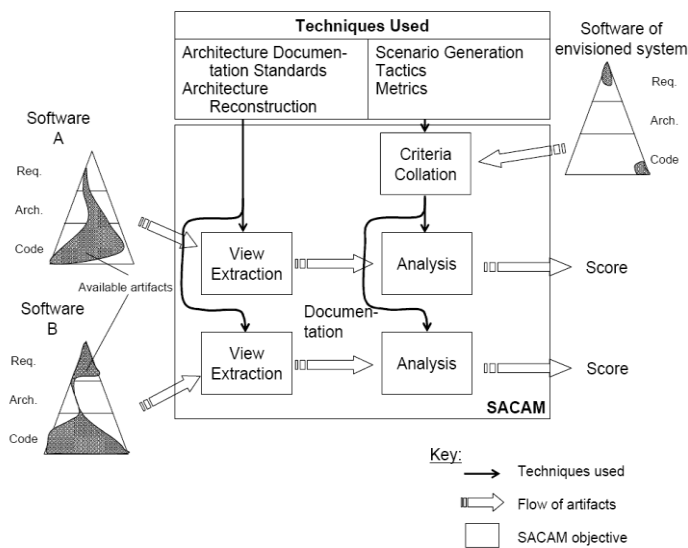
Techniques Used

Architecture Documentation Standards
Architecture Reconstruction

Scenario Generation
Tactics
Metrics

Software of envisioned system

Req.
Arch.
Code

Software A

Req.
Arch.
Code

Available artifacts

Software B

Req.
Arch.
Code

Criteria Collation

View Extraction

Analysis

Score

Documentation

View Extraction

Analysis

Score

SACAM

Key:
Techniques used
Flow of artifacts
SACAM objective